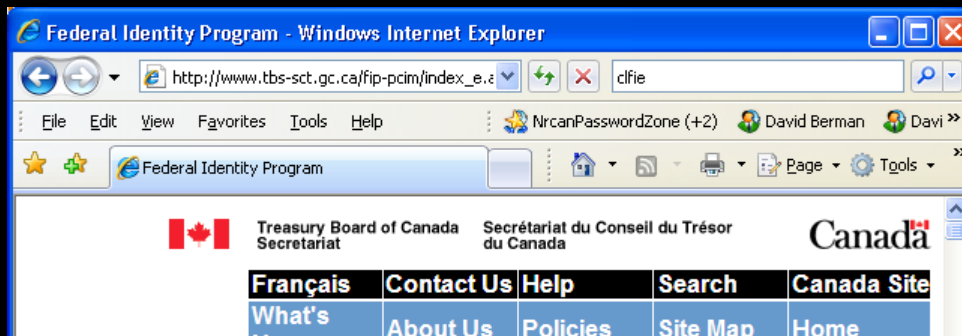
Federal Identity Program - Windows Internet Explorer

http://www.tbs-sct.gc.ca/fip-pcim/index_e.a

clfie

File Edit View Favorites Tools Help

NrcanPasswordZone (+2) David Berman Davi

Federal Identity Program

Page Tools

Treasury Board of Canada Secretariat

Secrétariat du Conseil du Trésor du Canada

Canada

| Français | Contact Us | Help | Search | Canada Site |
|---|---|---|---|---|
| What's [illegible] | About Us | Policies | Site Map | Home |